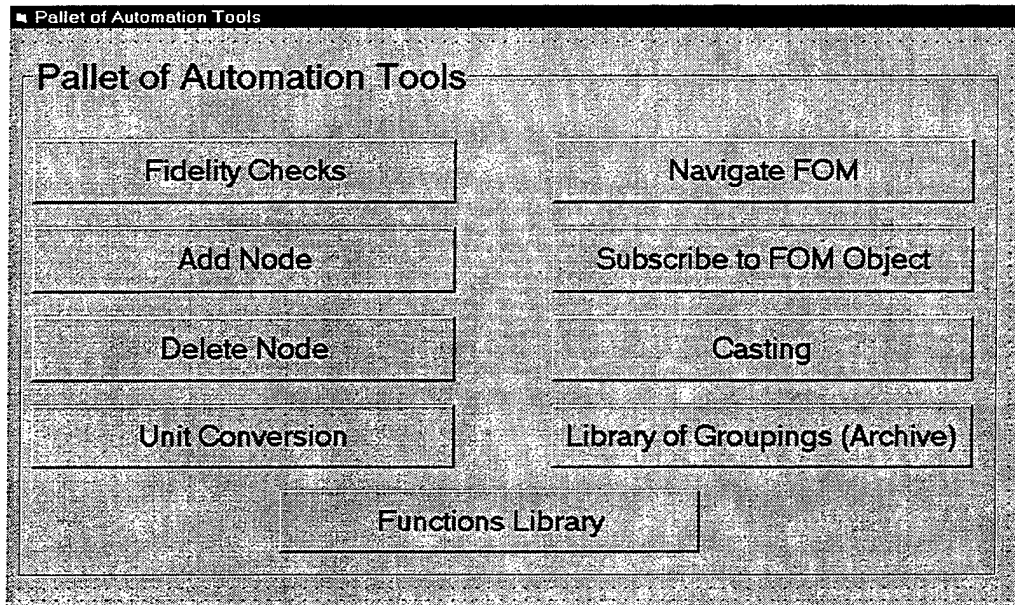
Pallet of Automation Tools

Pallet of Automation Tools

Fidelity Checks

Navigate FOM

Add Node

Subscribe to FOM Object

Delete Node

Casting

Unit Conversion

Library of Groupings (Archive)

Functions Library